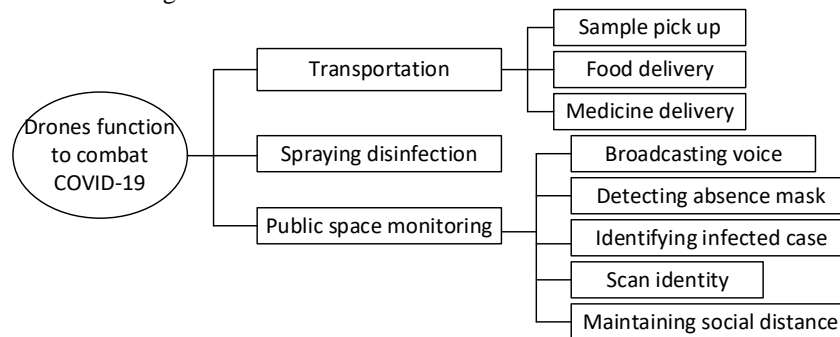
Drones function to combat COVID-19

Transportation

Sample pick up

Food delivery

Medicine delivery

Spraying disinfection

Public space monitoring

Broadcasting voice

Detecting absence mask

Identifying infected case

Scan identity

Maintaining social distance